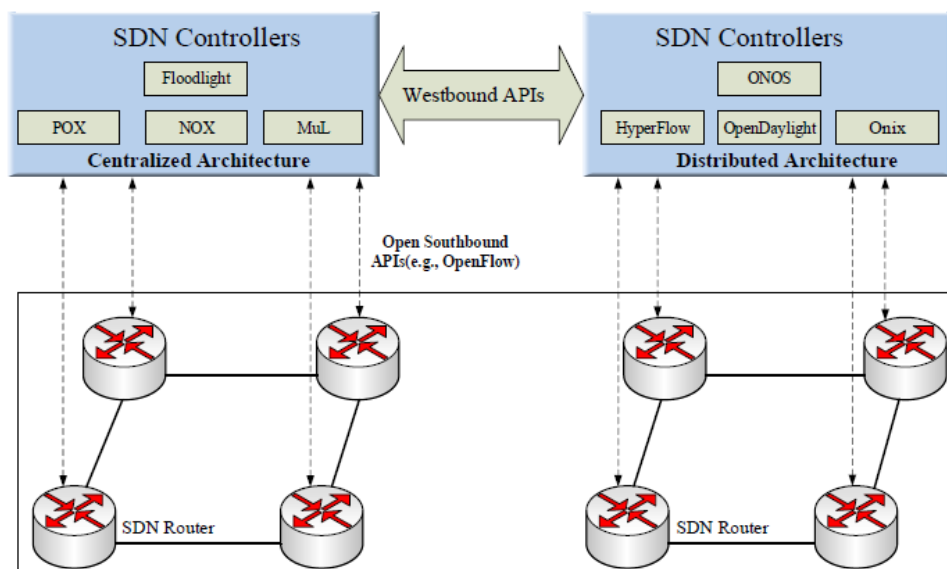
SDN Controllers

Floodlight

POX

NOX

MuL

Centralized Architecture

Westbound APIs

SDN Controllers

ONOS

HyperFlow

OpenDaylight

Onix

Distributed Architecture

Open Southbound APIs(e.g., OpenFlow)

SDN Router

SDN Router